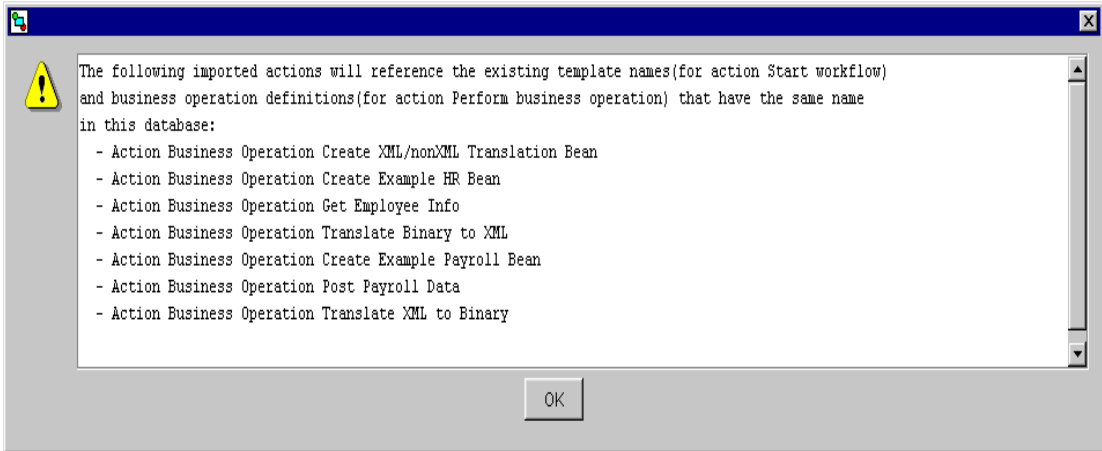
The following imported actions will reference the existing template names(for action Start workflow) and business operation definitions(for action Perform business operation) that have the same name in this database:

- Action Business Operation Create XML/nonXML Translation Bean
- Action Business Operation Create Example HR Bean
- Action Business Operation Get Employee Info
- Action Business Operation Translate Binary to XML
- Action Business Operation Create Example Payroll Bean
- Action Business Operation Post Payroll Data
- Action Business Operation Translate XML to Binary

OK